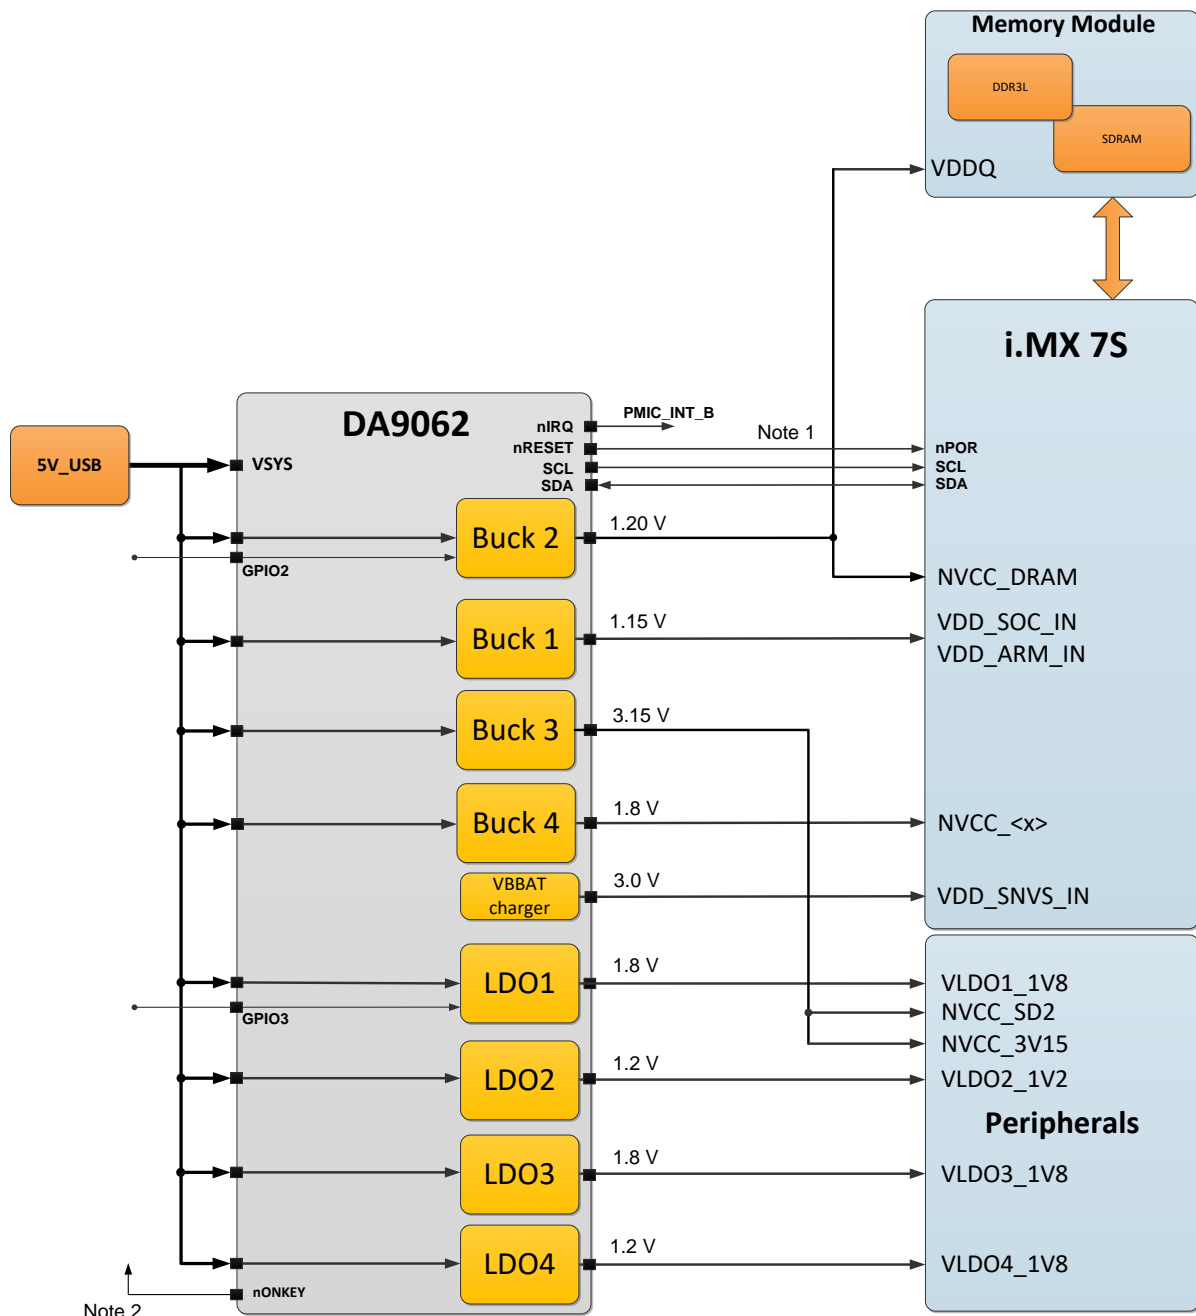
Memory Module

DDR3L

SDRAM

VDDQ

i.MX 7S

DA9062

nIRQ

PMIC_INT_B

nRESET

Note 1

SCL

SDA

nPOR

SCL

SDA

5V_USB

VSYS

Buck 2

1.20 V

GPIO2

NVCC_DRAM

Buck 1

1.15 V

VDD_SOC_IN

VDD_ARM_IN

Buck 3

3.15 V

Buck 4

1.8 V

NVCC_<x>

VBBAT charger

3.0 V

VDD_SNVS_IN

LDO1

1.8 V

GPIO3

VLDO1_1V8

NVCC_SD2

NVCC_3V15

LDO2

1.2 V

VLDO2_1V2

Peripherals

LDO3

1.8 V

VLDO3_1V8

LDO4

1.2 V

VLDO4_1V8

nONKEY

Note 2